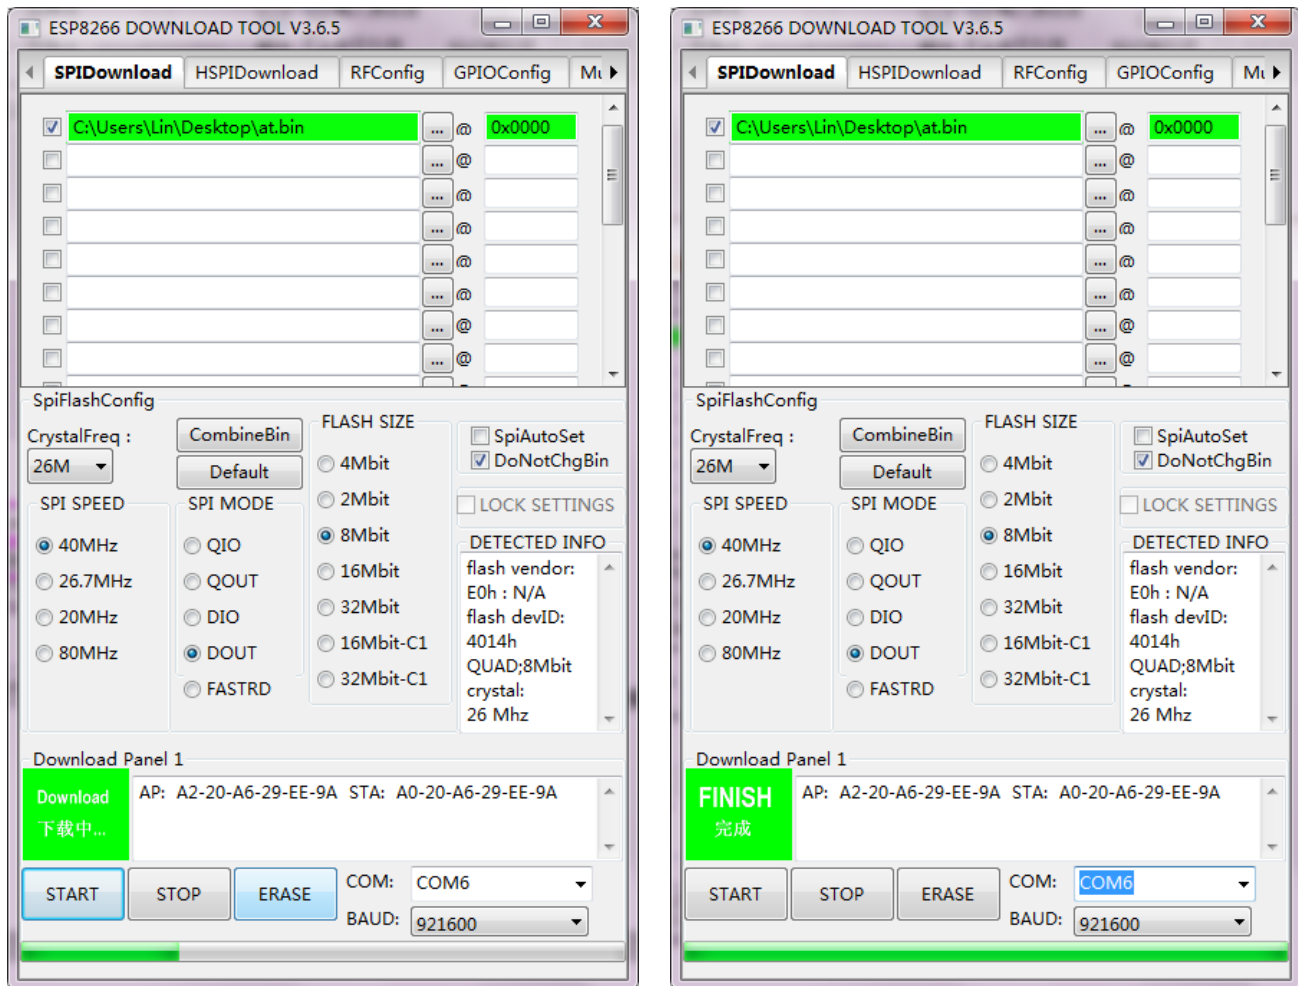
ESP8266 DOWNLOAD TOOL V3.6.5

SPIDownload HSPIDownload RFConfig GPIOConfig Mu

C:\Users\Lin\Desktop\at.bin ... @ 0x0000
... @
... @
... @
... @
... @
... @
... @

SpiFlashConfig
CrystalFreq :
26M
CombineBin
Default
FLASH SIZE
4Mbit
2Mbit
8Mbit
16Mbit
32Mbit
16Mbit-C1
32Mbit-C1
SpiAutoSet
DoNotChgBin
LOCK SETTINGS
SPI SPEED
40MHz
26.7MHz
20MHz
80MHz
SPI MODE
QIO
QOUT
DIO
DOUT
FASTRD
DETECTED INFO
flash vendor:
E0h : N/A
flash devID:
4014h
QUAD;8Mbit
crystal:
26 Mhz

Download Panel 1
Download
下载中...
AP: A2-20-A6-29-EE-9A STA: A0-20-A6-29-EE-9A
START STOP ERASE
COM: COM6
BAUD: 921600

ESP8266 DOWNLOAD TOOL V3.6.5

SPIDownload HSPIDownload RFConfig GPIOConfig Mu

C:\Users\Lin\Desktop\at.bin ... @ 0x0000
... @
... @
... @
... @
... @
... @
... @

SpiFlashConfig
CrystalFreq :
26M
CombineBin
Default
FLASH SIZE
4Mbit
2Mbit
8Mbit
16Mbit
32Mbit
16Mbit-C1
32Mbit-C1
SpiAutoSet
DoNotChgBin
LOCK SETTINGS
SPI SPEED
40MHz
26.7MHz
20MHz
80MHz
SPI MODE
QIO
QOUT
DIO
DOUT
FASTRD
DETECTED INFO
flash vendor:
E0h : N/A
flash devID:
4014h
QUAD;8Mbit
crystal:
26 Mhz

Download Panel 1
FINISH
完成
AP: A2-20-A6-29-EE-9A STA: A0-20-A6-29-EE-9A
START STOP ERASE
COM: COM6
BAUD: 921600